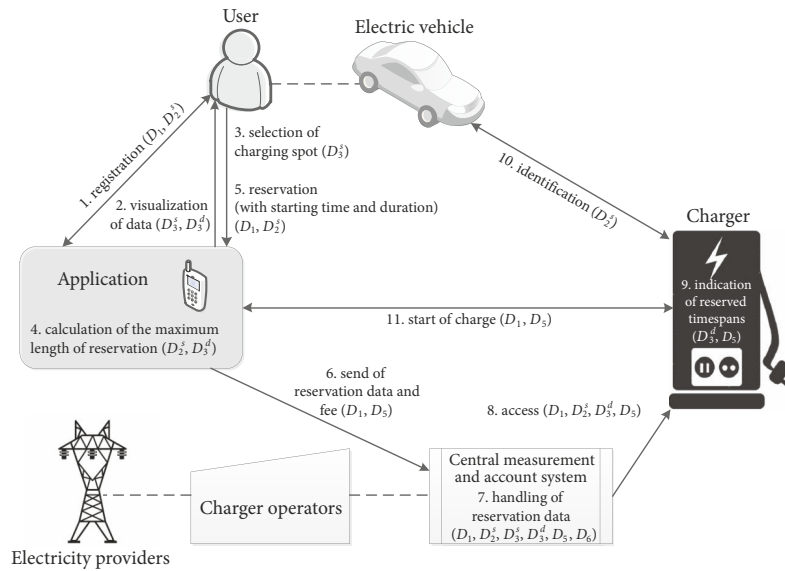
User

Electric vehicle

1. registration ($D_1$, $D_2^s$)

2. visualization of data ($D_3^s$, $D_3^d$)

3. selection of charging spot ($D_3^s$)

5. reservation (with starting time and duration) ($D_1$, $D_2^s$)

10. identification ($D_2^s$)

Charger

9. indication of reserved timespans ($D_3^d$, $D_5$)

Application

4. calculation of the maximum length of reservation ($D_2^s$, $D_3^d$)

11. start of charge ($D_1$, $D_5$)

6. send of reservation data and fee ($D_1$, $D_5$)

8. access ($D_1$, $D_2^s$, $D_3^d$, $D_5$)

Central measurement and account system

7. handling of reservation data ($D_1$, $D_2^s$, $D_3^s$, $D_3^d$, $D_5$, $D_6$)

Charger operators

Electricity providers